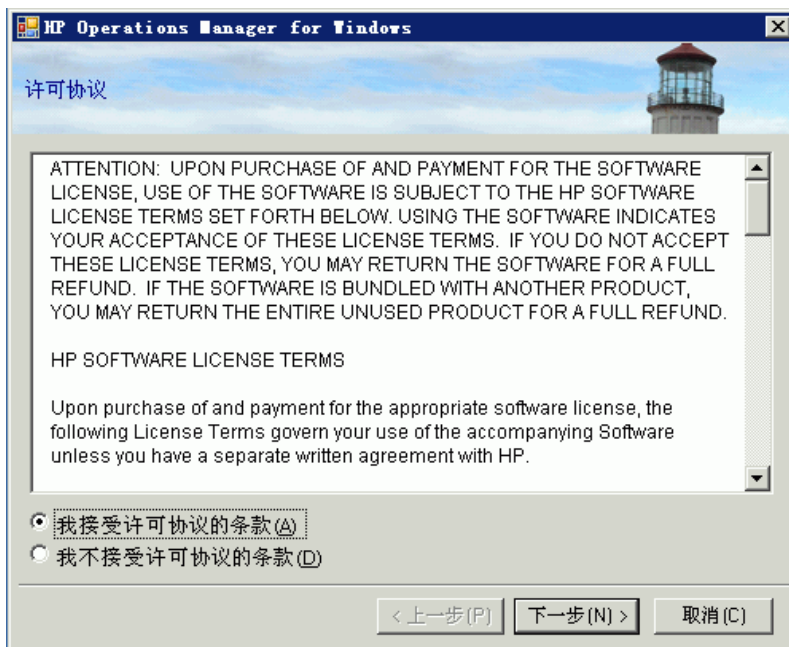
HP Operations Manager for Windows

许可协议

ATTENTION: UPON PURCHASE OF AND PAYMENT FOR THE SOFTWARE LICENSE, USE OF THE SOFTWARE IS SUBJECT TO THE HP SOFTWARE LICENSE TERMS SET FORTH BELOW. USING THE SOFTWARE INDICATES YOUR ACCEPTANCE OF THESE LICENSE TERMS. IF YOU DO NOT ACCEPT THESE LICENSE TERMS, YOU MAY RETURN THE SOFTWARE FOR A FULL REFUND. IF THE SOFTWARE IS BUNDLED WITH ANOTHER PRODUCT, YOU MAY RETURN THE ENTIRE UNUSED PRODUCT FOR A FULL REFUND.

HP SOFTWARE LICENSE TERMS

Upon purchase of and payment for the appropriate software license, the following License Terms govern your use of the accompanying Software unless you have a separate written agreement with HP.

我接受许可协议的条款(A)
我不接受许可协议的条款(D)

< 上一步(P)
下一步(N) >
取消(C)